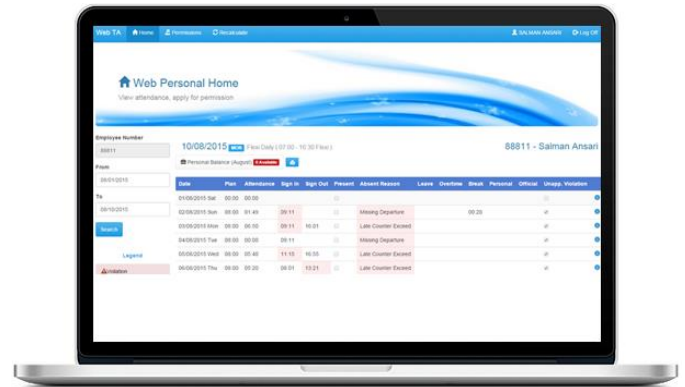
Web TA Home Permissions Recalculate

SALMAN ANSARI Log Off

Web Personal Home

View attendance, apply for permission

Employee Number

88811

From

08/01/2015

To

08/10/2015

Search

Legend

Violation

10/08/2015 NEW Flexi Daily ( 07:00 - 16:30 Flexi )

88811 - Salman Ansari

Personal Balance (August) 0 Available

| Date | Plan | Attendance | Sign In | Sign Out | Present | Absent Reason | Leave | Overtime | Break | Personal | Official | Unapp. Violation |
|---|---|---|---|---|---|---|---|---|---|---|---|---|
| 01/08/2015 Sat | 00:00 | 00:00 | | | | | | | | | | |
| 02/08/2015 Sun | 00:00 | 01:49 | 09:11 | | | Missing Departure | | | 00:20 | | | |
| 03/08/2015 Mon | 00:00 | 00:00 | 09:11 | 16:01 | | Late Counter Exceed | | | | | | |
| 04/08/2015 Tue | 00:00 | 00:00 | 09:11 | | | Missing Departure | | | | | | |
| 05/08/2015 Wed | 00:00 | 05:40 | 11:15 | 16:55 | | Late Counter Exceed | | | | | | |
| 06/08/2015 Thu | 00:00 | 00:20 | 09:01 | 13:21 | | Late Counter Exceed | | | | | | |